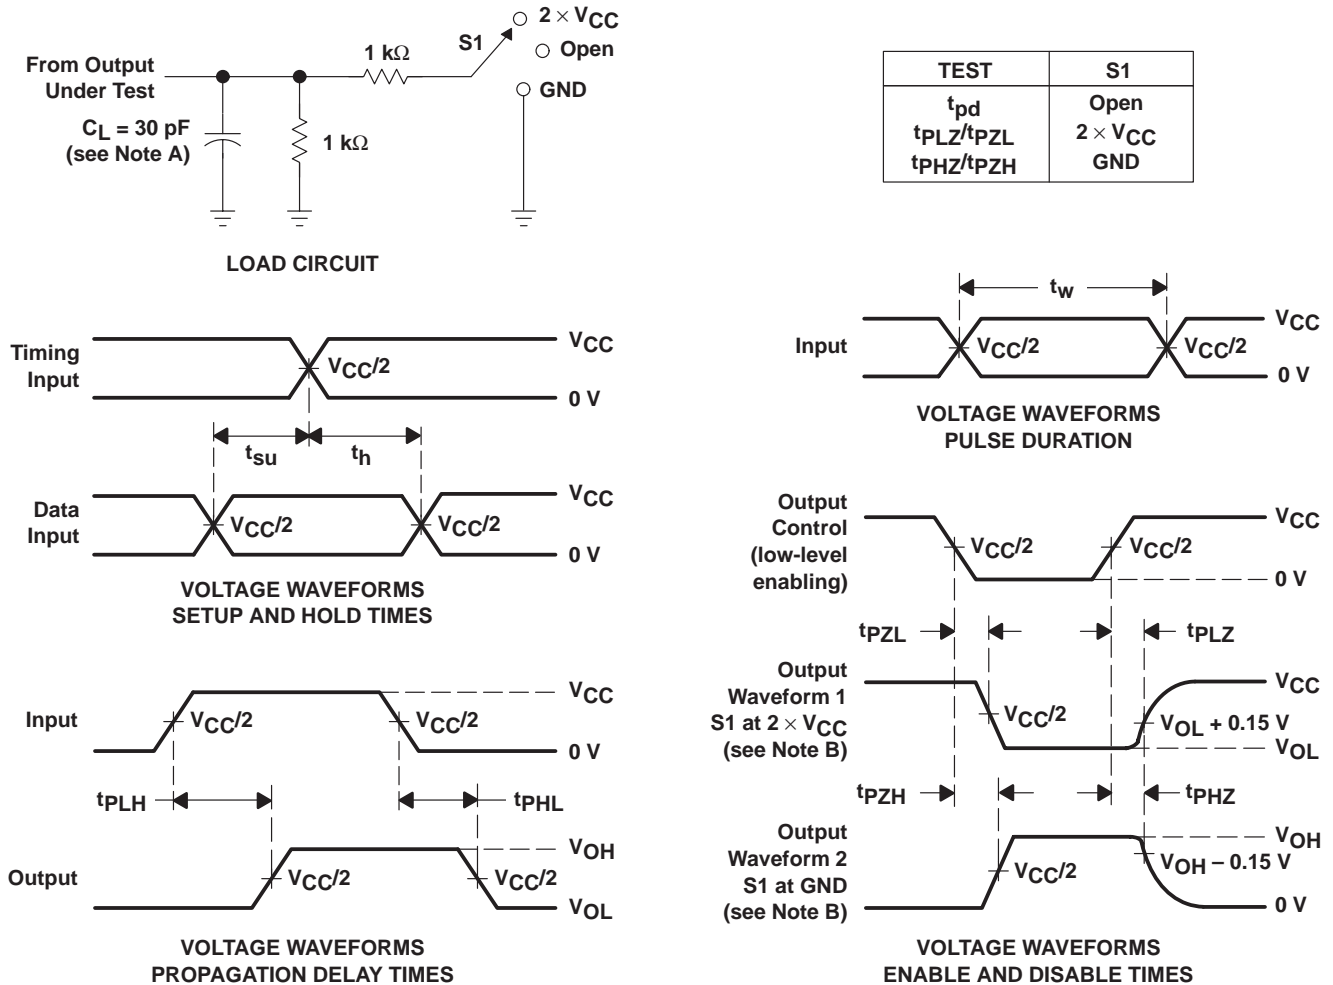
From Output Under Test

$C_L = 30$ pF (see Note A)

1 kΩ

1 kΩ

S1

$2 \times V_{CC}$

Open

GND

LOAD CIRCUIT

| TEST | S1 |
|---|---|
| $t_{pd}$ | Open |
| $t_{PLZ}/t_{PZL}$ | $2 \times V_{CC}$ |
| $t_{PHZ}/t_{PZH}$ | GND |

Timing Input

$V_{CC}/2$

$V_{CC}$

0 V

$t_{su}$

$t_h$

Data Input

$V_{CC}/2$

$V_{CC}/2$

$V_{CC}$

0 V

VOLTAGE WAVEFORMS SETUP AND HOLD TIMES

$t_w$

Input

$V_{CC}/2$

$V_{CC}/2$

$V_{CC}$

0 V

VOLTAGE WAVEFORMS PULSE DURATION

Input

$V_{CC}/2$

$V_{CC}/2$

$V_{CC}$

0 V

$t_{PLH}$

$t_{PHL}$

Output

$V_{CC}/2$

$V_{CC}/2$

$V_{OH}$

$V_{OL}$

VOLTAGE WAVEFORMS PROPAGATION DELAY TIMES

Output Control (low-level enabling)

$V_{CC}/2$

$V_{CC}/2$

$V_{CC}$

0 V

$t_{PZL}$

$t_{PLZ}$

Output Waveform 1 S1 at $2 \times V_{CC}$ (see Note B)

$V_{CC}/2$

$V_{CC}$

$V_{OL} + 0.15$ V

$V_{OL}$

$t_{PZH}$

$t_{PHZ}$

Output Waveform 2 S1 at GND (see Note B)

$V_{CC}/2$

$V_{OH}$

$V_{OH} - 0.15$ V

0 V

VOLTAGE WAVEFORMS ENABLE AND DISABLE TIMES